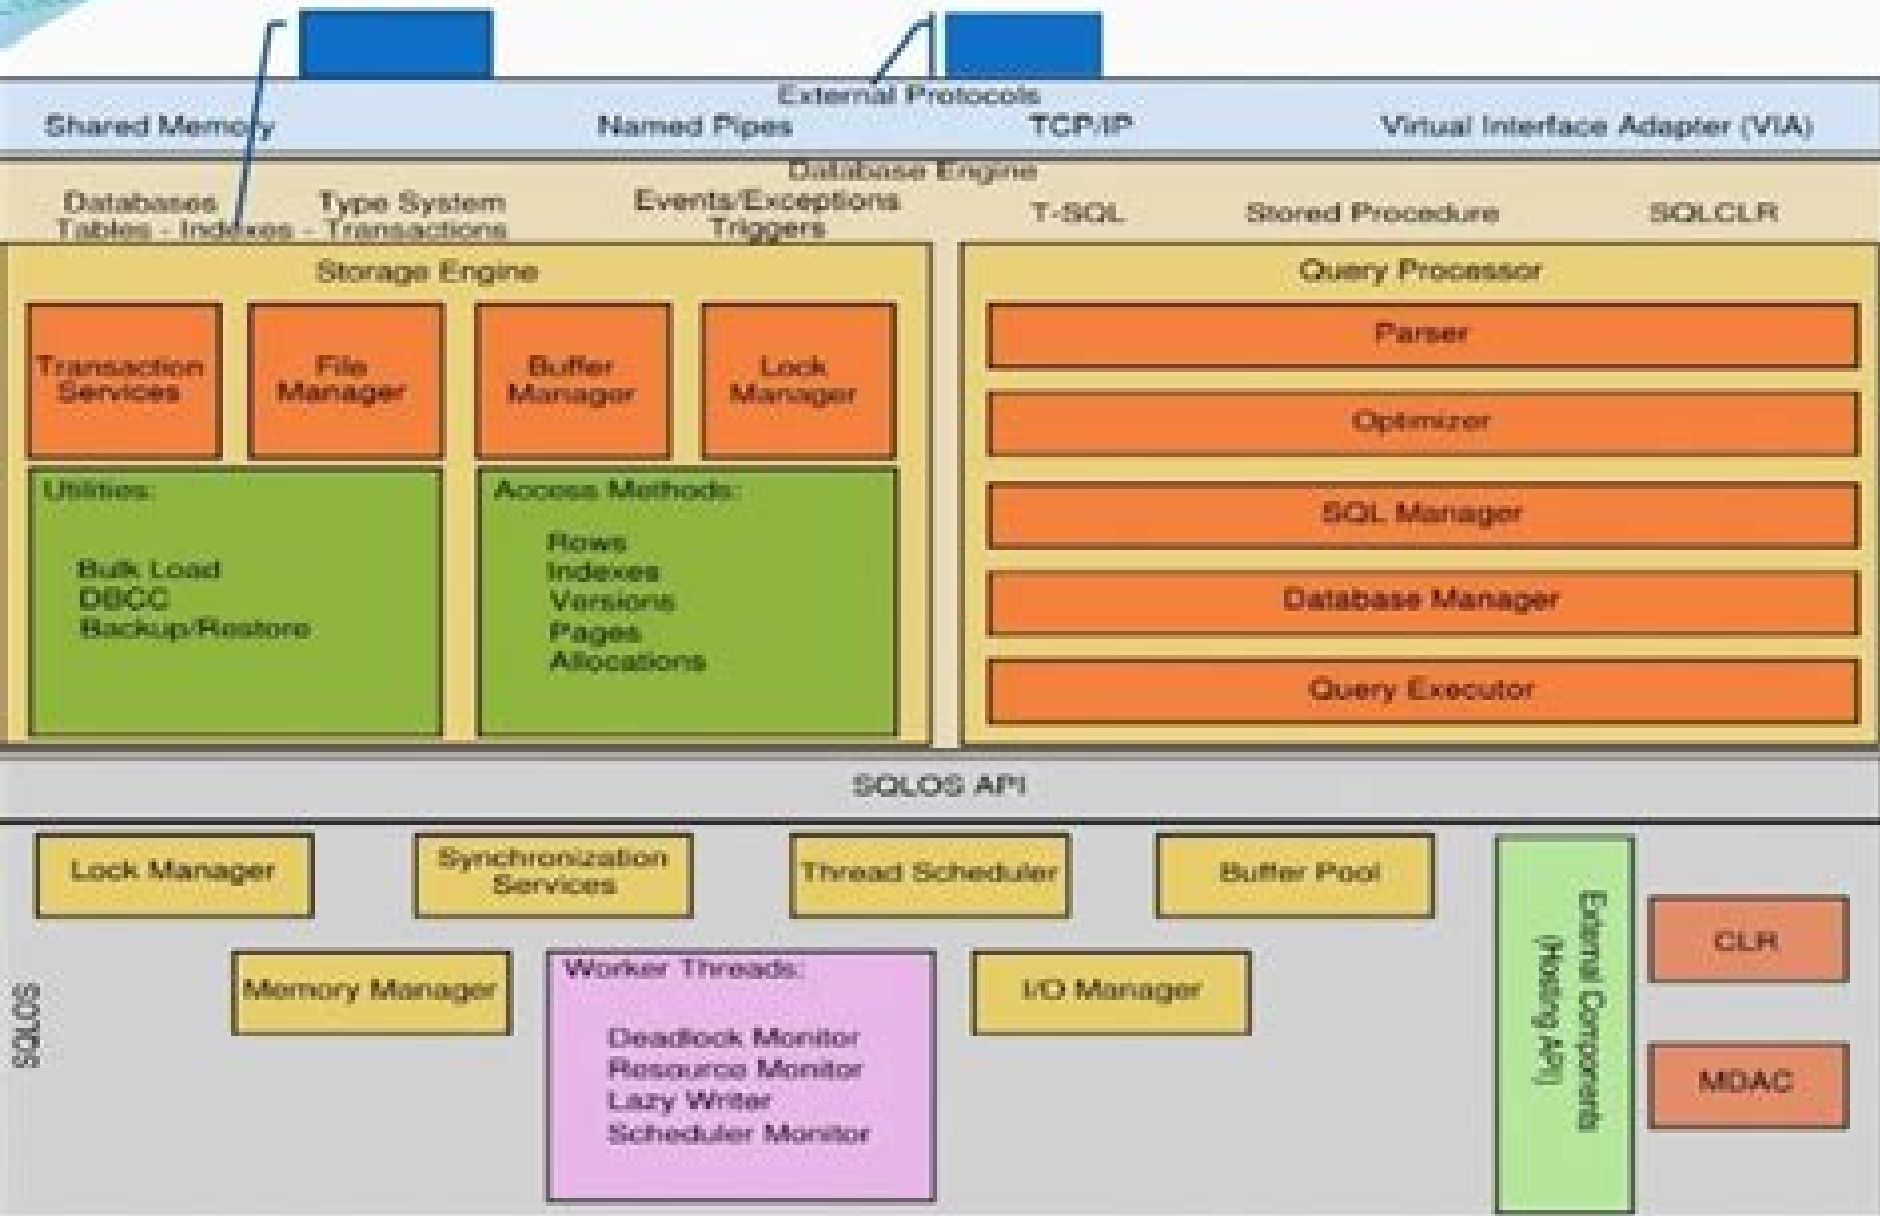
External Protocols

Shared Memory

Named Pipes

TCP/IP

Virtual Interface Adapter (VIA)

Database Engine

Databases
Tables - Indexes - Transactions

Type System

Events/Exceptions
Triggers

T-SQL

Stored Procedure

SQLCLR

Storage Engine

Transaction Services

File Manager

Buffer Manager

Lock Manager

Utilities:

Bulk Load
DBCC
Backup/Restore

Access Methods:

Rows
Indexes
Versions
Pages
Allocations

Query Processor

Parser

Optimizer

SQL Manager

Database Manager

Query Executor

SQLOS API

Lock Manager

Synchronization Services

Thread Scheduler

Buffer Pool

Memory Manager

Worker Threads:

Deadlock Monitor
Resource Monitor
Lazy Writer
Scheduler Monitor

I/O Manager

SQLOS

External Components (Hosting API)

CLR

MDAC